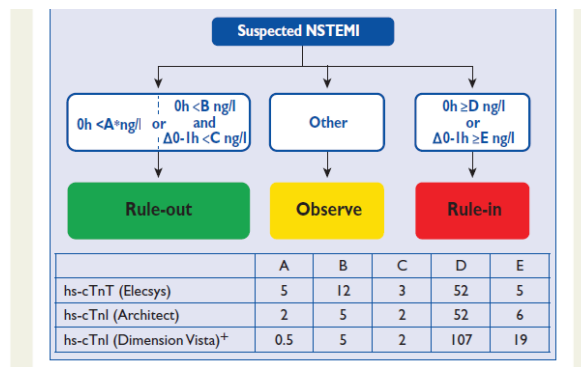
Suspected NSTEMI

0h <A*ng/l or 0h <B ng/l and Δ0-1h <C ng/l

Other

0h ≥D ng/l or Δ0-1h ≥E ng/l

Rule-out

Observe

Rule-in

| | A | B | C | D | E |
|---|---|---|---|---|---|
| hs-cTnT (Elecsys) | 5 | 12 | 3 | 52 | 5 |
| hs-cTnI (Architect) | 2 | 5 | 2 | 52 | 6 |
| hs-cTnI (Dimension Vista)$^{+}$ | 0.5 | 5 | 2 | 107 | 19 |